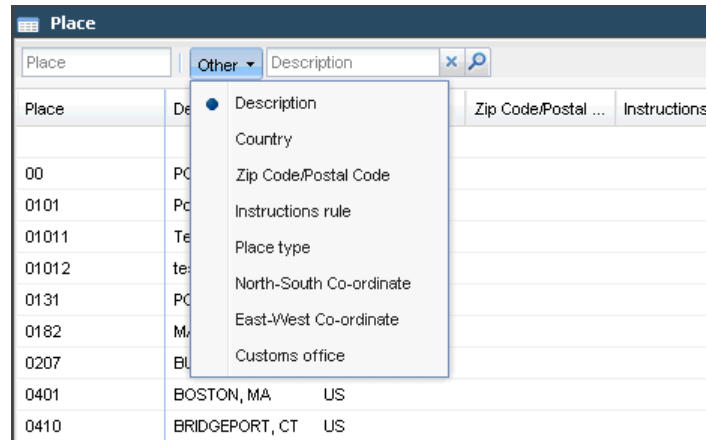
Place

Place | Other ▾ | Description

Description
Country
Zip Code/Postal Code
Instructions rule
Place type
North-South Co-ordinate
East-West Co-ordinate
Customs office

| Place | De | | Zip Code/Postal ... | Instructions |
|---|---|---|---|---|
| | | | | |
| 00 | PC | | | |
| 0101 | Po | | | |
| 01011 | Te | | | |
| 01012 | te | | | |
| 0131 | PC | | | |
| 0182 | M | | | |
| 0207 | BI | | | |
| 0401 | BOSTON, MA | US | | |
| 0410 | BRIDGEPORT, CT | US | | |